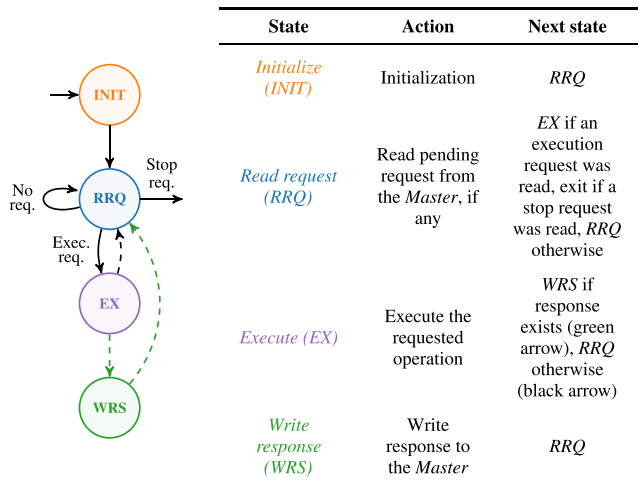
INIT

No req.

RRQ

Stop req.

Exec. req.

EX

WRS

| State | Action | Next state |
|---|---|---|
| Initialize (INIT) | Initialization | RRQ |
| Read request (RRQ) | Read pending request from the Master, if any | EX if an execution request was read, exit if a stop request was read, RRQ otherwise |
| Execute (EX) | Execute the requested operation | WRS if response exists (green arrow), RRQ otherwise (black arrow) |
| Write response (WRS) | Write response to the Master | RRQ |